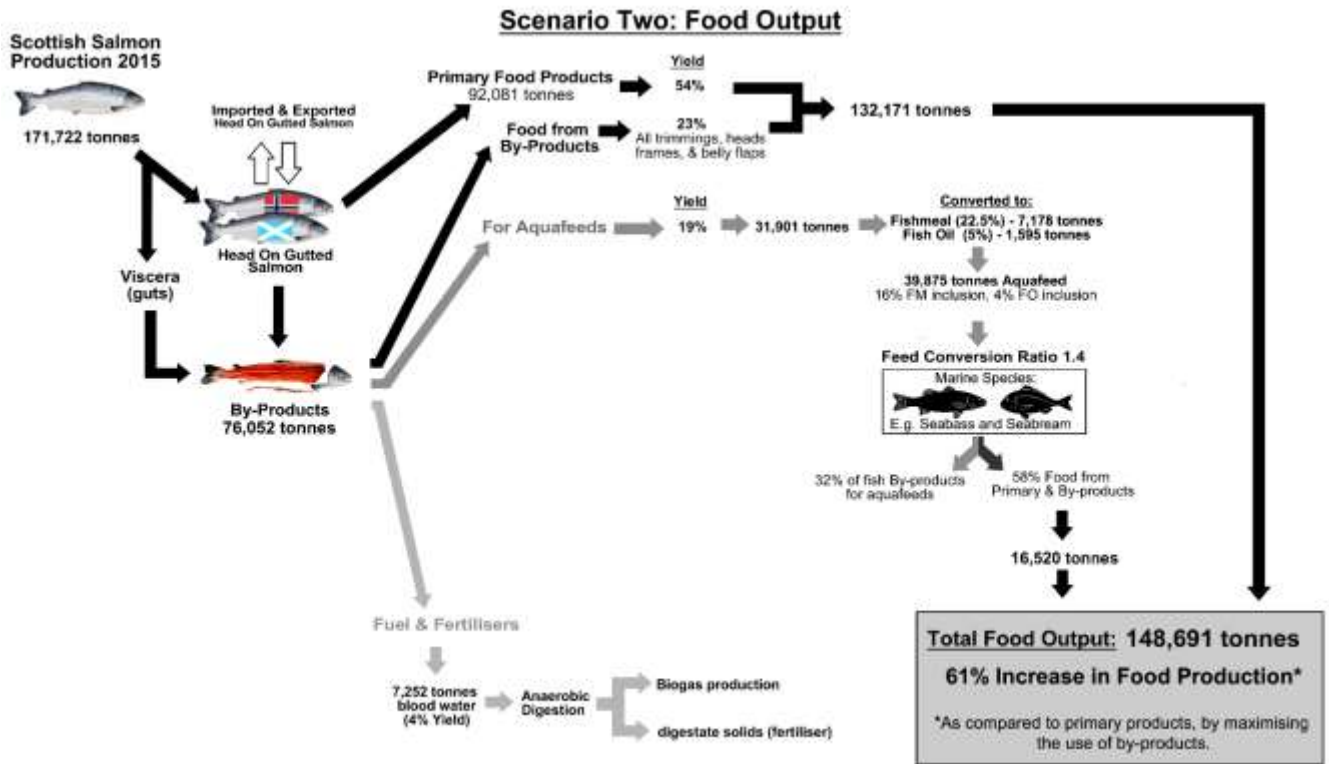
Scenario Two: Food Output

Scottish Salmon Production 2015

171,722 tonnes

Imported & Exported Head On Gutted Salmon

Head On Gutted Salmon

Viscera (guts)

By-Products 76,052 tonnes

Primary Food Products 92,081 tonnes

Yield

54%

Food from By-Products

23% All trimmings, heads frames, & belly flaps

132,171 tonnes

For Aquafeeds

Yield

19%

31,901 tonnes

Converted to:
Fishmeal (22.5%) - 7,178 tonnes
Fish Oil (5%) - 1,595 tonnes

39,875 tonnes Aquafeed
16% FM inclusion, 4% FO inclusion

Feed Conversion Ratio 1.4

Marine Species:
E.g. Seabass and Seabream

32% of fish By-products for aquafeeds

58% Food from Primary & By-products

16,520 tonnes

Fuel & Fertilisers

7,252 tonnes blood water (4% Yield)

Anaerobic Digestion

Biogas production

digestate solids (fertiliser)

Total Food Output: 148,691 tonnes

61% Increase in Food Production*

*As compared to primary products, by maximising the use of by-products.